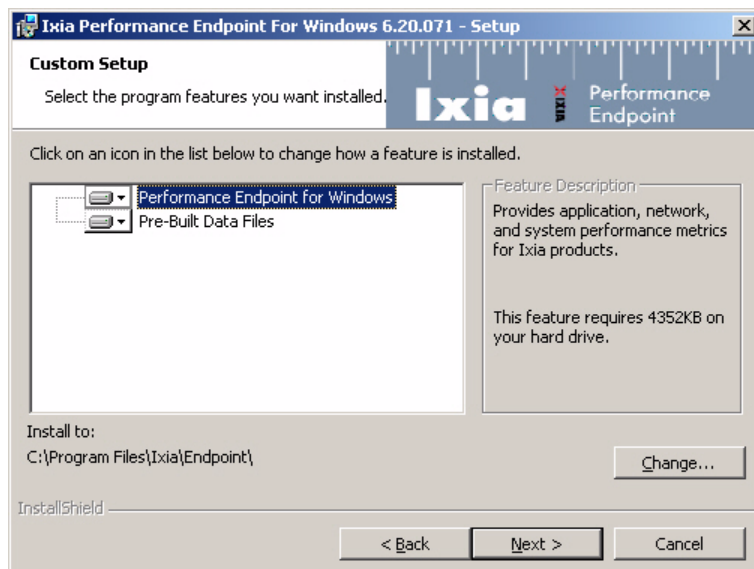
Ixia Performance Endpoint For Windows 6.20.071 - Setup

Custom Setup

Select the program features you want installed.

Ixia

IXIA

Performance Endpoint

Click on an icon in the list below to change how a feature is installed.

Performance Endpoint for Windows

Pre-Built Data Files

Feature Description

Provides application, network, and system performance metrics for Ixia products.

This feature requires 4352KB on your hard drive.

Install to:

C:\Program Files\Ixia\Endpoint\

Change...

InstallShield

< Back

Next >

Cancel